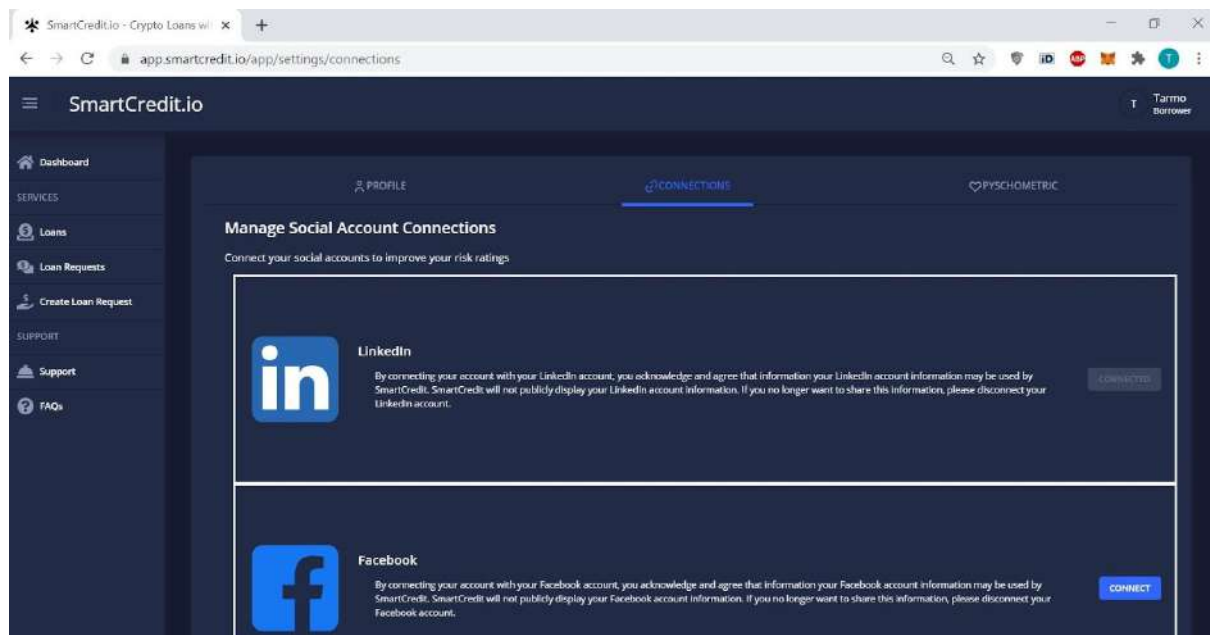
SmartCredit.io - Crypto Loans wi ×

app.smartcredit.io/app/settings/connections

SmartCredit.io

T Tarmo Borrower

Dashboard

SERVICES

Loans

Loan Requests

Create Loan Request

SUPPORT

Support

FAQs

PROFILE

CONNECTIONS

PYSCHOMETRIC

Manage Social Account Connections

Connect your social accounts to improve your risk ratings

in

LinkedIn

By connecting your account with your LinkedIn account, you acknowledge and agree that information your LinkedIn account information may be used by SmartCredit. SmartCredit will not publicly display your LinkedIn account information. If you no longer want to share this information, please disconnect your LinkedIn account.

CONNECTED

Facebook

By connecting your account with your Facebook account, you acknowledge and agree that information your Facebook account information may be used by SmartCredit. SmartCredit will not publicly display your Facebook account information. If you no longer want to share this information, please disconnect your Facebook account.

CONNECT